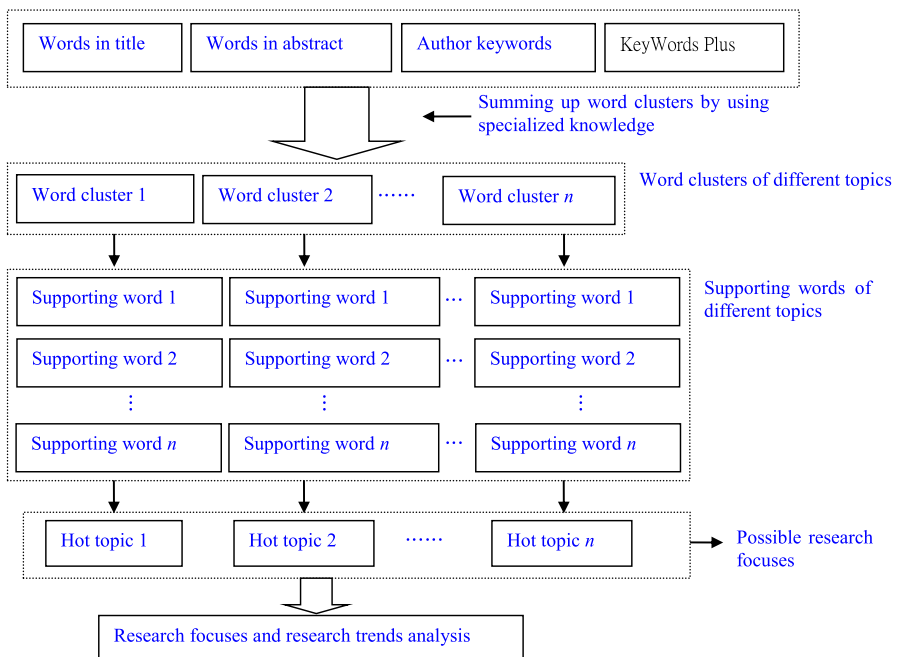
Words in title

Words in abstract

Author keywords

KeyWords Plus

Summing up word clusters by using specialized knowledge

Word cluster 1

Word cluster 2

……

Word cluster $n$

Word clusters of different topics

Supporting word 1

Supporting word 1

…

Supporting word 1

Supporting words of different topics

Supporting word 2

Supporting word 2

…

Supporting word 2

⋮

⋮

⋮

Supporting word $n$

Supporting word $n$

…

Supporting word $n$

Hot topic 1

Hot topic 2

……

Hot topic $n$

Possible research focuses

Research focuses and research trends analysis